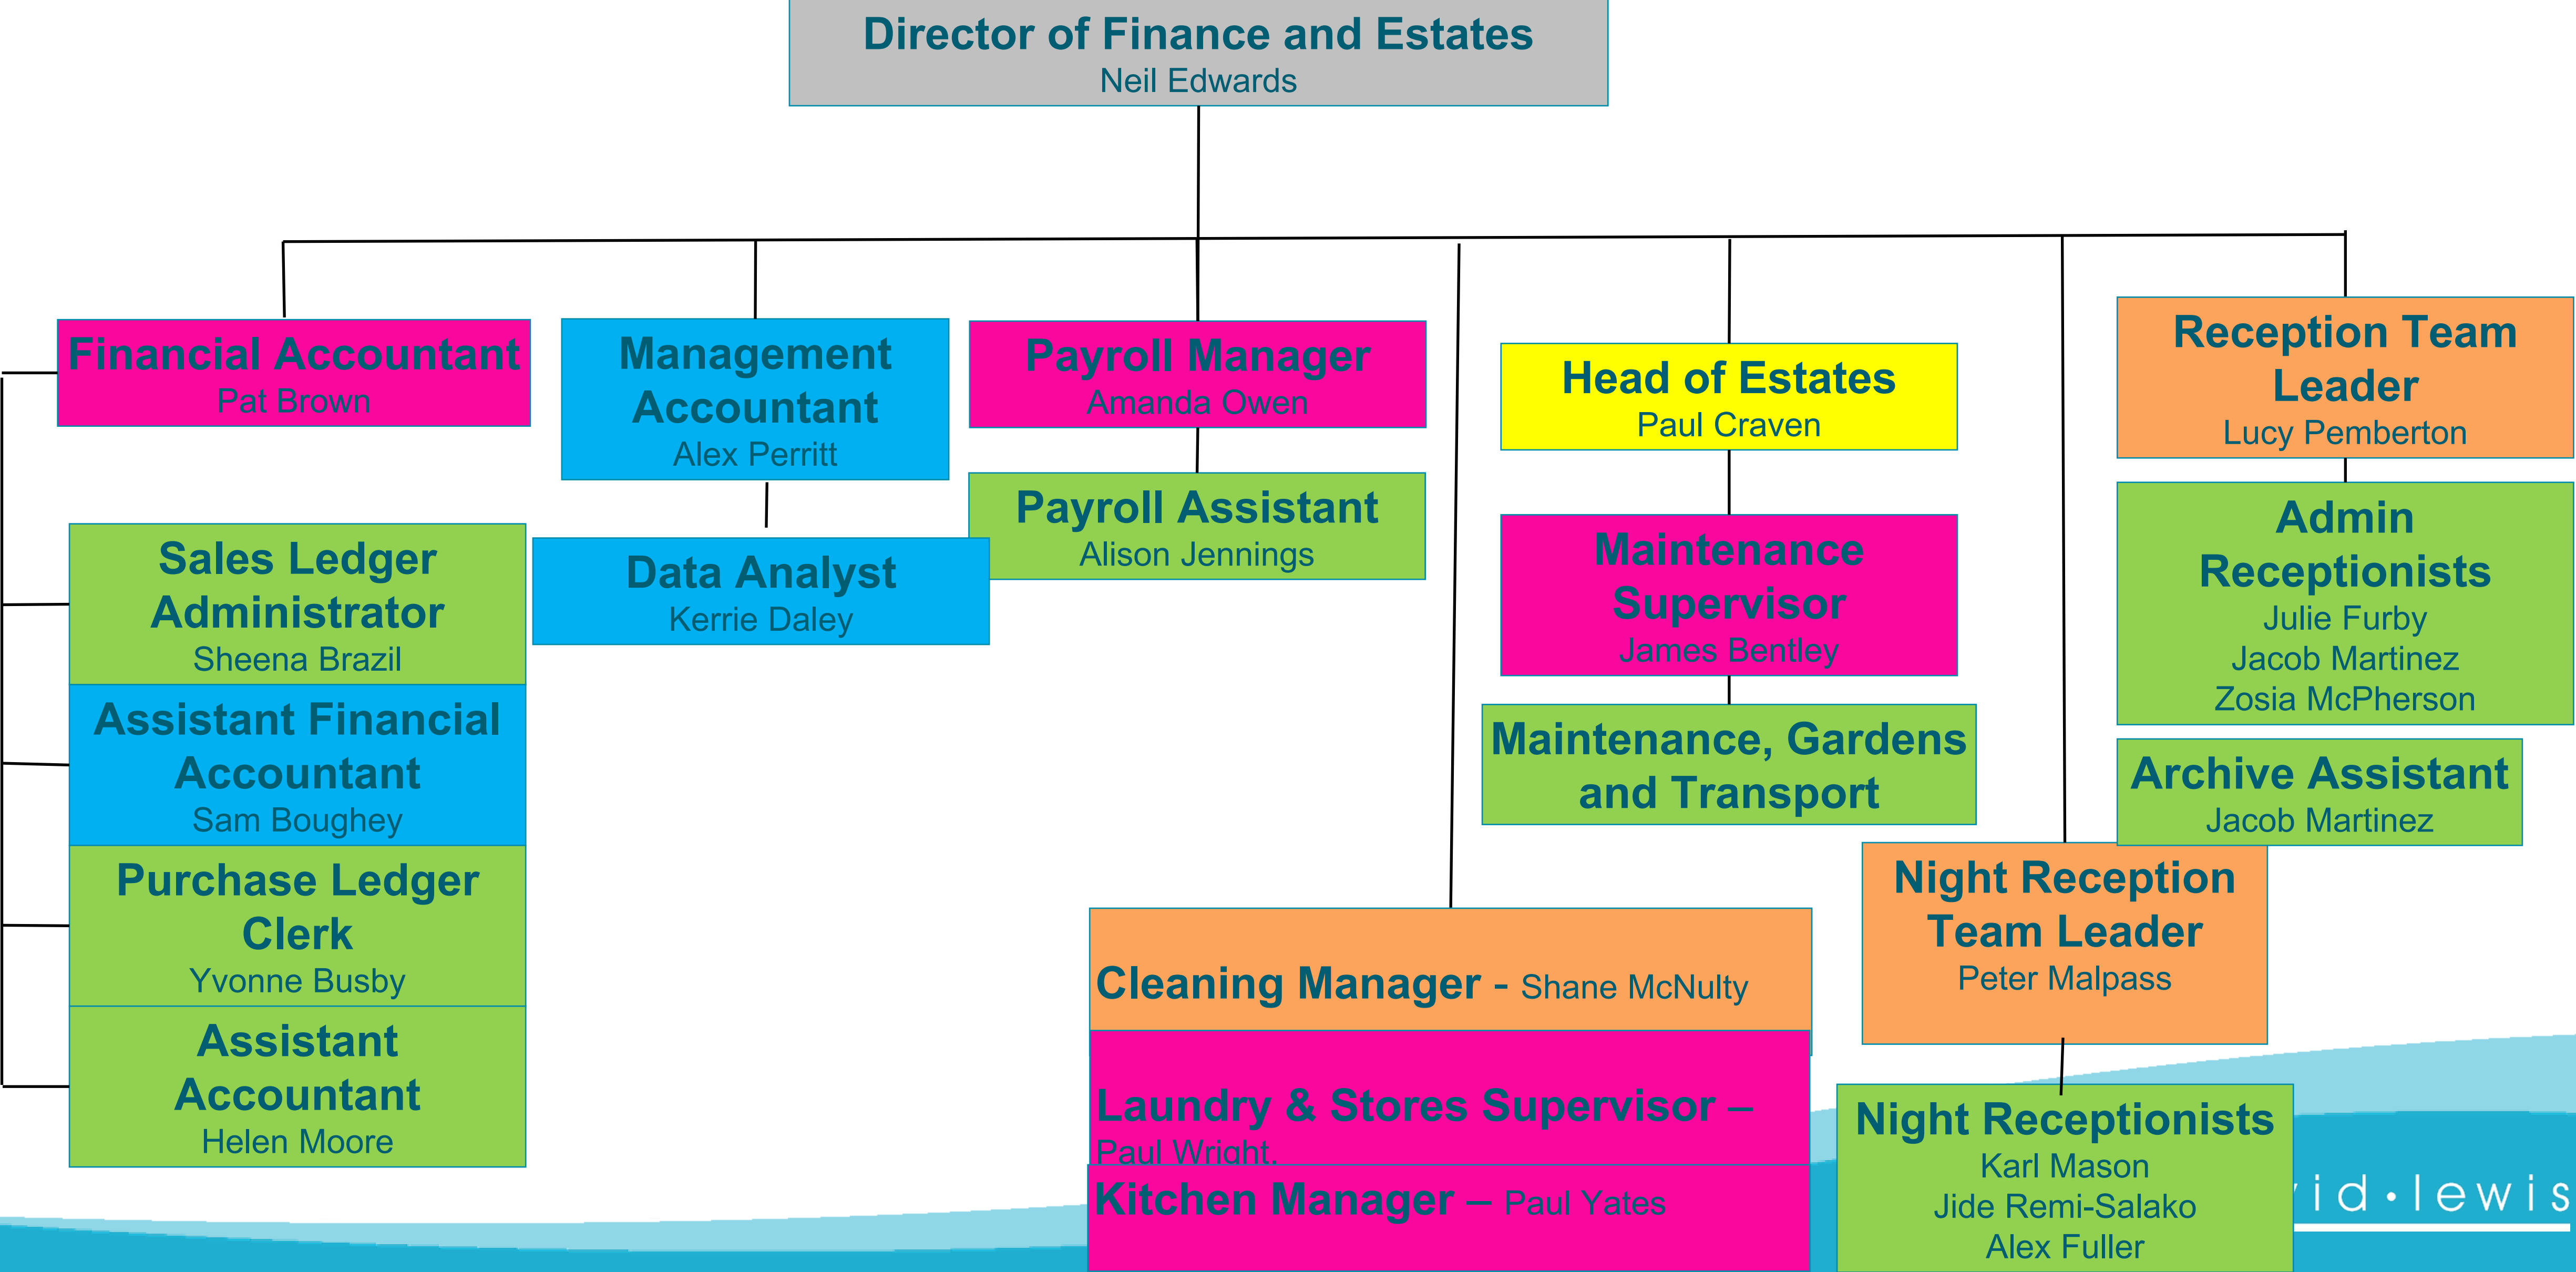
Director of Finance and Estates
Neil Edwards

Financial Accountant
Pat Brown

Management Accountant
Alex Perritt

Payroll Manager
Amanda Owen

Head of Estates
Paul Craven

Reception Team Leader
Lucy Pemberton

Sales Ledger Administrator
Sheena Brazil

Data Analyst
Kerrie Daley

Payroll Assistant
Alison Jennings

Maintenance Supervisor
James Bentley

Admin Receptionists
Julie Furby
Jacob Martinez
Zosia McPherson

Assistant Financial Accountant
Sam Boughey

Maintenance, Gardens and Transport

Archive Assistant
Jacob Martinez

Purchase Ledger Clerk
Yvonne Busby

Night Reception Team Leader
Peter Malpass

Cleaning Manager - Shane McNulty

Assistant Accountant
Helen Moore

Laundry & Stores Supervisor – Paul Wright.

Kitchen Manager – Paul Yates

Night Receptionists
Karl Mason
Jide Remi-Salako
Alex Fuller

id•lewis